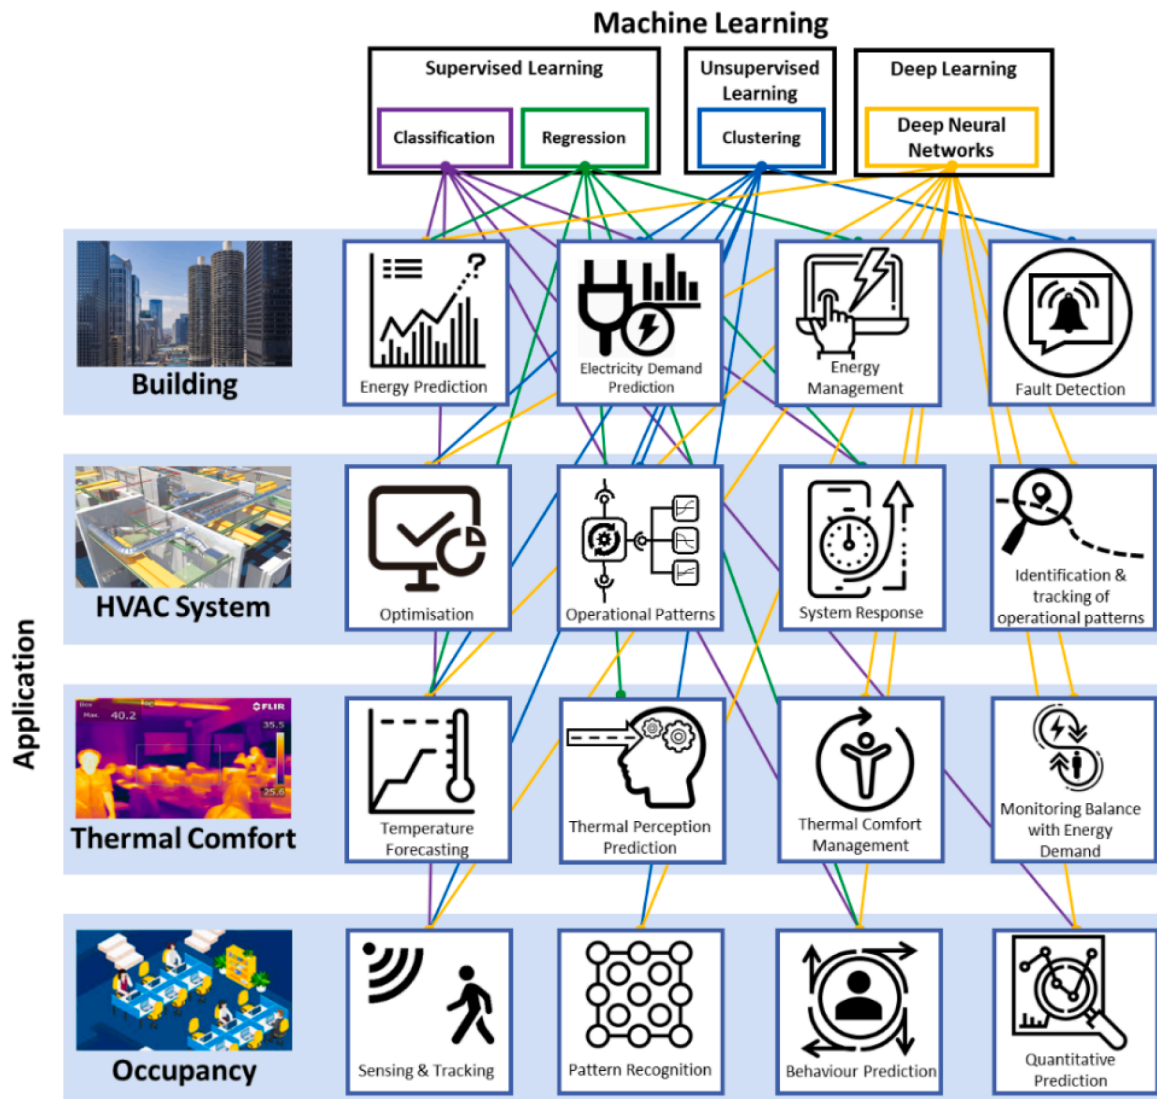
Machine Learning

Supervised Learning

Classification

Regression

Unsupervised Learning

Clustering

Deep Learning

Deep Neural Networks

Application

Building

Energy Prediction

Electricity Demand Prediction

Energy Management

Fault Detection

HVAC System

Optimisation

Operational Patterns

System Response

Identification & tracking of operational patterns

Max. 40.2

FLIR

35.5

25.6

Thermal Comfort

Temperature Forecasting

Thermal Perception Prediction

Thermal Comfort Management

Monitoring Balance with Energy Demand

Occupancy

Sensing & Tracking

Pattern Recognition

Behaviour Prediction

Quantitative Prediction